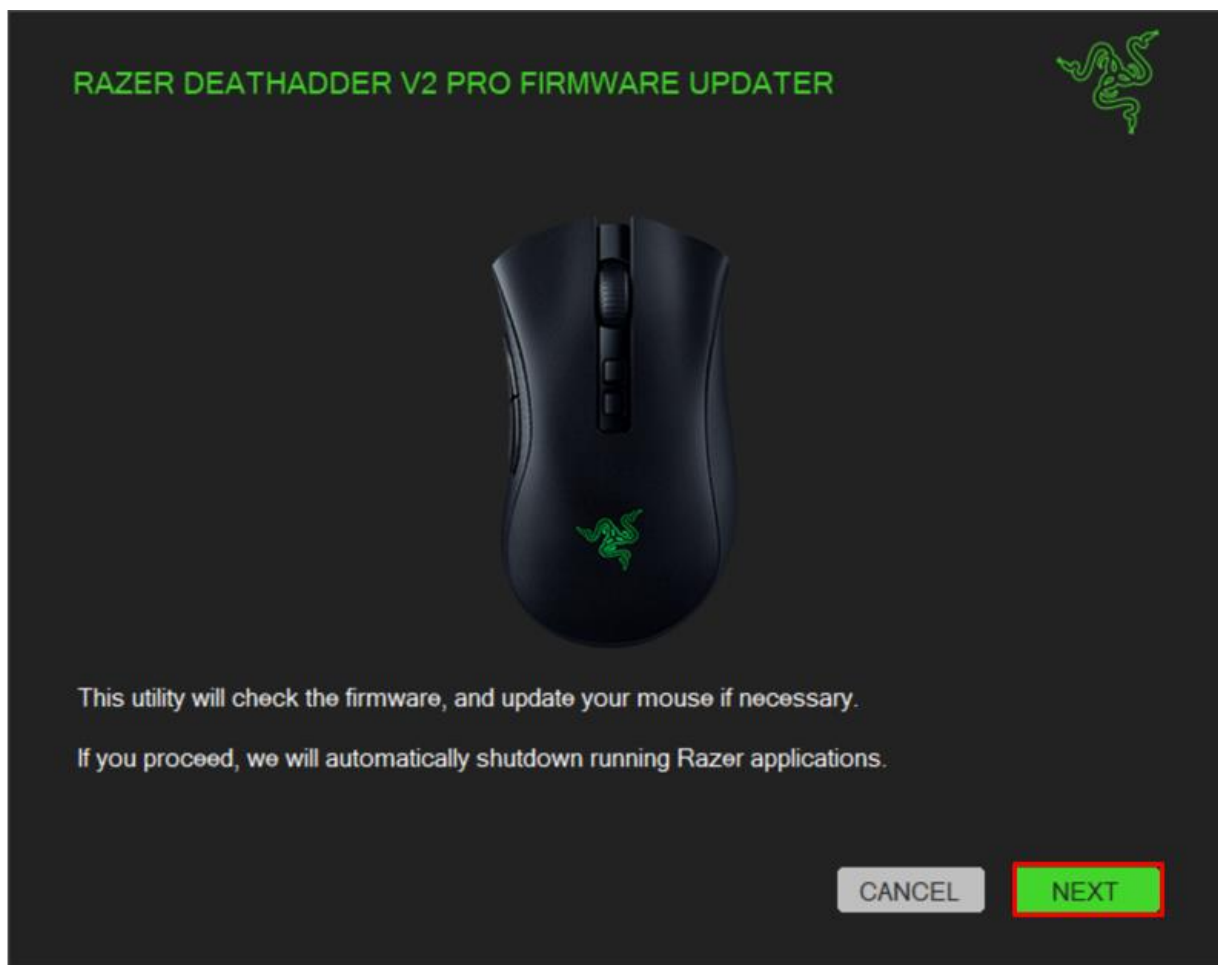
RAZER DEATHADDER V2 PRO FIRMWARE UPDATER

This utility will check the firmware, and update your mouse if necessary.

If you proceed, we will automatically shutdown running Razer applications.

CANCEL

NEXT